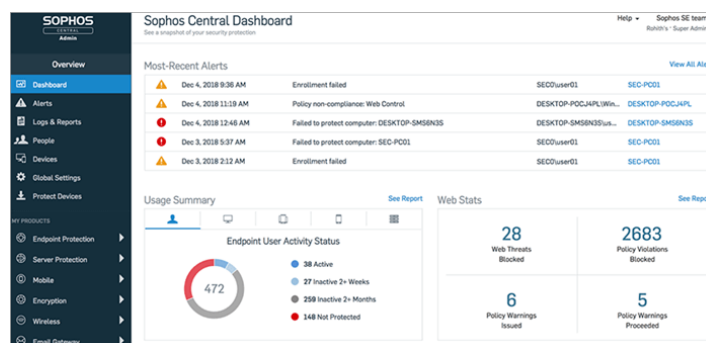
SOPHOS
CENTRAL
Admin

Overview
Dashboard
Alerts
Logs & Reports
People
Devices
Global Settings
Protect Devices
MY PRODUCTS
Endpoint Protection
Server Protection
Mobile
Encryption
Wireless
Email Gateway

Sophos Central Dashboard
See a snapshot of your security protection

Help ▾
Sophos SE team
Rohith's "Super Admin

Most-Recent Alerts
View All Ale

| | | | | |
|---|---|---|---|---|
| ⚠ | Dec 4, 2018 9:36 AM | Enrollment failed | SECO\user01 | SEC-PC01 |
| ⚠ | Dec 4, 2018 11:19 AM | Policy non-compliance: Web Control | DESKTOP-POCJ4PL\Win... | DESKTOP-POCJ4PL |
| ! | Dec 4, 2018 12:46 AM | Failed to protect computer: DESKTOP-SMS6N3S | DESKTOP-SMS6N3S\us... | DESKTOP-SMS6N3S |
| ! | Dec 3, 2018 5:37 AM | Failed to protect computer: SEC-PC01 | SECO\user01 | SEC-PC01 |
| ⚠ | Dec 3, 2018 2:12 AM | Enrollment failed | SECO\user01 | SEC-PC01 |

Usage Summary
See Report

Endpoint User Activity Status
472
38 Active
27 Inactive 2+ Weeks
259 Inactive 2+ Months
148 Not Protected

Web Stats
See Repo

28
Web Threats Blocked

2683
Policy Violations Blocked

6
Policy Warnings Issued

5
Policy Warnings Proceeded